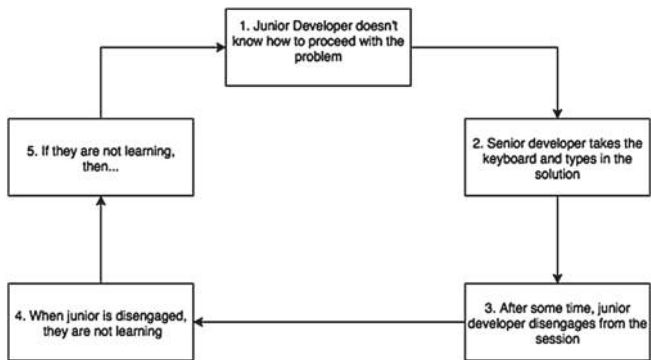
1. Junior Developer doesn't know how to proceed with the problem

2. Senior developer takes the keyboard and types in the solution

3. After some time, junior developer disengages from the session

4. When junior is disengaged, they are not learning

5. If they are not learning, then...